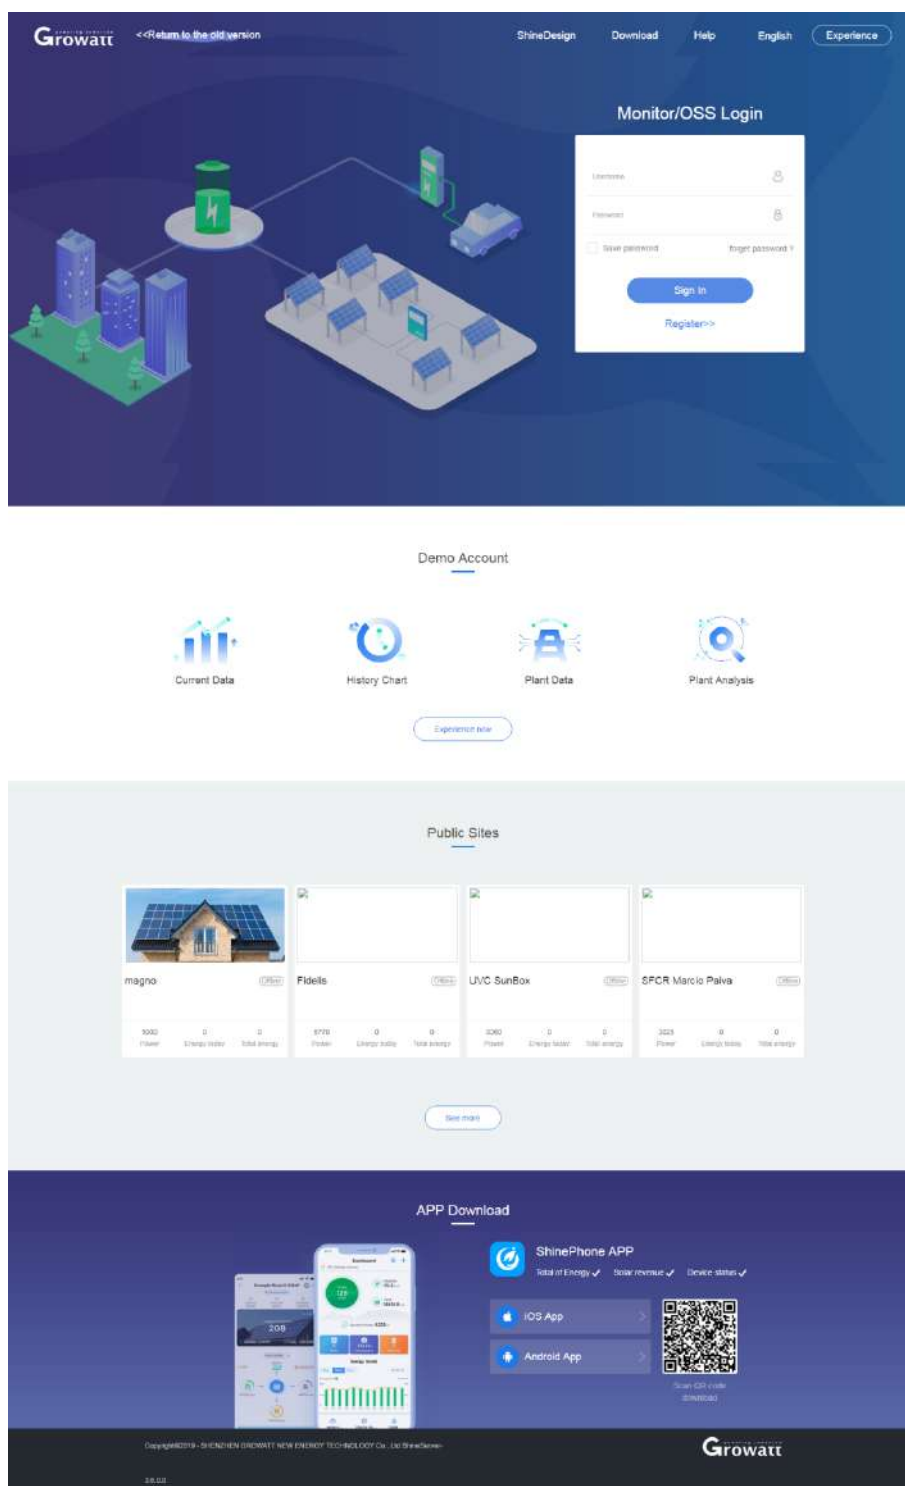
Growatt <<Return to the old version ShineDesign Download Help English Experience

Monitor/OSS Login

Username
Password
Save password forget password ?
Sign In
Register>>

Demo Account

Current Data History Chart Plant Data Plant Analysis

Experience now

Public Sites

| magno | Offline | Fidelis | Offline | UVC SunBox | Offline | SFCR Marcio Paiva | Offline |
|---|---|---|---|---|---|---|---|
| 3000 Power | 0 Energy today | 0 Total energy | 5778 Power | 0 Energy today | 0 Total energy | 3360 Power | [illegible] |

See more

APP Download

ShinePhone APP
Total of Energy ✓ Solar revenue ✓ Device status ✓

iOS App
Android App

Scan QR code download

Copyright©2019 - SHENZHEN GROWATT NEW ENERGY TECHNOLOGY Co., Ltd ShineServer-
3.6.0.0

Growatt